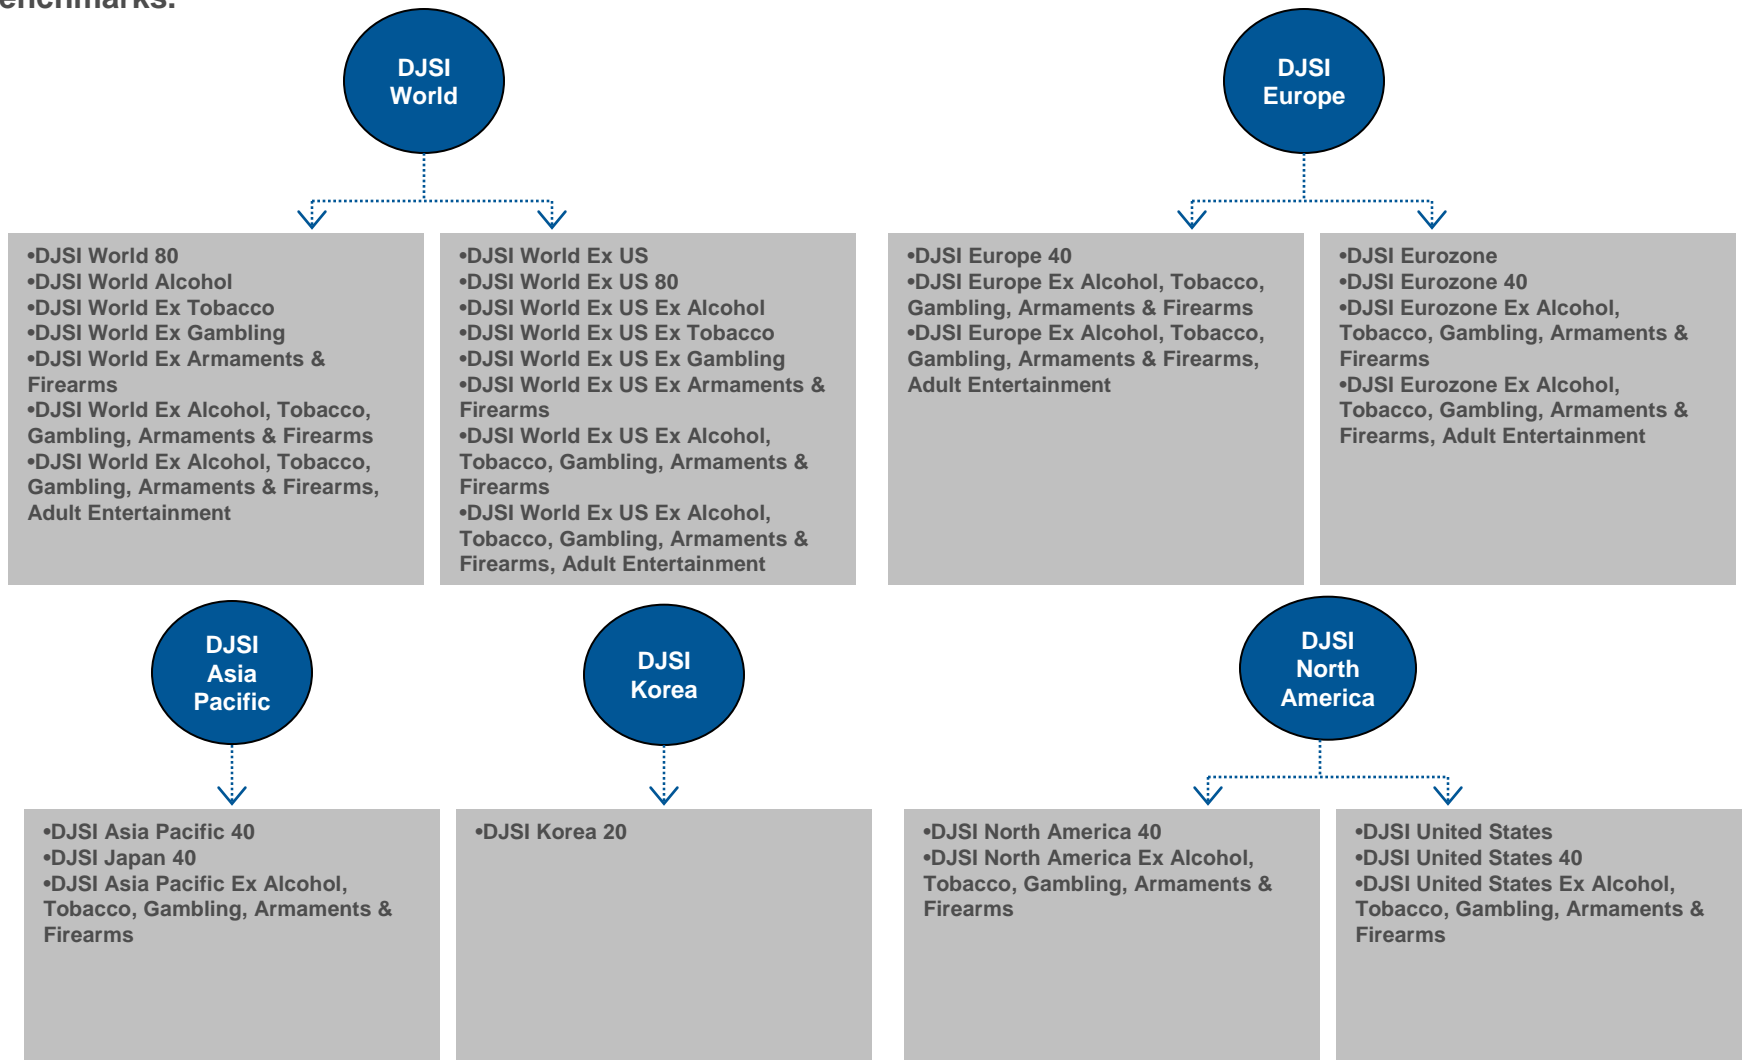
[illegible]enchmarks:

DJSI World

•DJSI World 80
•DJSI World Alcohol
•DJSI World Ex Tobacco
•DJSI World Ex Gambling
•DJSI World Ex Armaments & Firearms
•DJSI World Ex Alcohol, Tobacco, Gambling, Armaments & Firearms
•DJSI World Ex Alcohol, Tobacco, Gambling, Armaments & Firearms, Adult Entertainment

•DJSI World Ex US
•DJSI World Ex US 80
•DJSI World Ex US Ex Alcohol
•DJSI World Ex US Ex Tobacco
•DJSI World Ex US Ex Gambling
•DJSI World Ex US Ex Armaments & Firearms
•DJSI World Ex US Ex Alcohol, Tobacco, Gambling, Armaments & Firearms
•DJSI World Ex US Ex Alcohol, Tobacco, Gambling, Armaments & Firearms, Adult Entertainment

DJSI Europe

•DJSI Europe 40
•DJSI Europe Ex Alcohol, Tobacco, Gambling, Armaments & Firearms
•DJSI Europe Ex Alcohol, Tobacco, Gambling, Armaments & Firearms, Adult Entertainment

•DJSI Eurozone
•DJSI Eurozone 40
•DJSI Eurozone Ex Alcohol, Tobacco, Gambling, Armaments & Firearms
•DJSI Eurozone Ex Alcohol, Tobacco, Gambling, Armaments & Firearms, Adult Entertainment

DJSI Asia Pacific

•DJSI Asia Pacific 40
•DJSI Japan 40
•DJSI Asia Pacific Ex Alcohol, Tobacco, Gambling, Armaments & Firearms

DJSI Korea

•DJSI Korea 20

DJSI North America

•DJSI North America 40
•DJSI North America Ex Alcohol, Tobacco, Gambling, Armaments & Firearms

•DJSI United States
•DJSI United States 40
•DJSI United States Ex Alcohol, Tobacco, Gambling, Armaments & Firearms